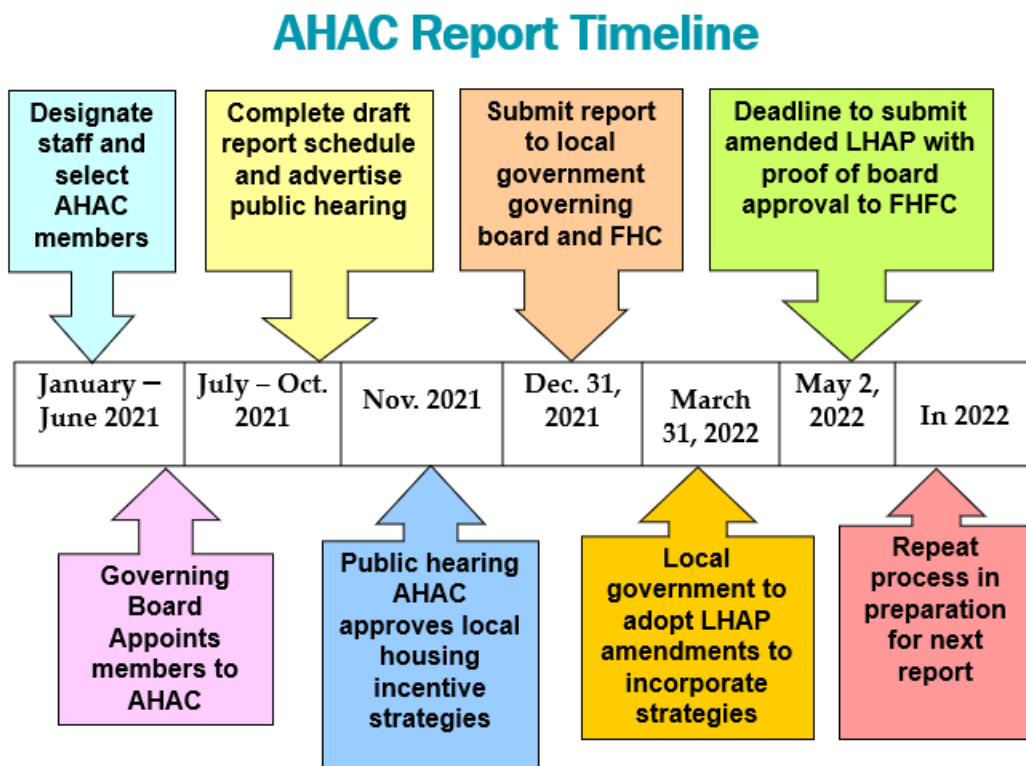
AHAC Report Timeline

Designate staff and select AHAC members

Complete draft report schedule and advertise public hearing

Submit report to local government governing board and FHC

Deadline to submit amended LHAP with proof of board approval to FHFC

| January – June 2021 | July – Oct. 2021 | Nov. 2021 | Dec. 31, 2021 | March 31, 2022 | May 2, 2022 | In 2022 |
|---|---|---|---|---|---|---|

Governing Board Appoints members to AHAC

Public hearing AHAC approves local housing incentive strategies

Local government to adopt LHAP amendments to incorporate strategies

Repeat process in preparation for next report